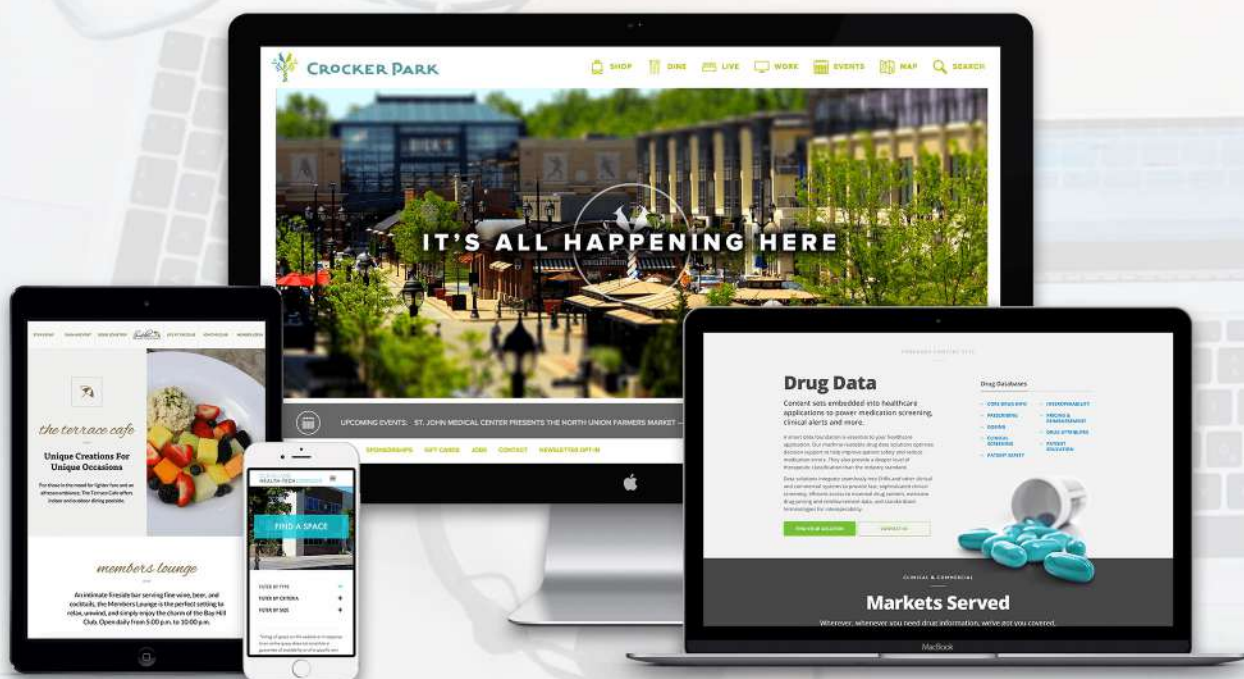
CROCKER PARK

SHOP DINE LIVE WORK EVENTS MAP SEARCH

IT'S ALL HAPPENING HERE

UPCOMING EVENTS: ST. JOHN MEDICAL CENTER PRESENTS THE NORTH UNION FARMERS MARKET

SPONSORSHIPS GIFT CARDS JOBS CONTACT NEWSLETTER OPT-IN

the terrace cafe

Unique Creations For Unique Occasions

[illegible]

members lounge

An intimate fireside bar serving fine wine, beer, and cocktails, the Members Lounge is the perfect setting to relax, unwind, and simply enjoy the charm of the Bay Hill Club. Open daily from 5:00 p.m. to 10:00 p.m.

FIND A SPACE

FILTER BY TYPE
FILTER BY CRITERIA
FILTER BY SIZE

Drug Data

Content sets embedded into healthcare applications to power medication screening, clinical alerts and more.

Drug Databases

Markets Served

Wherever, whenever you need drug information, we've got you covered.

MacBook